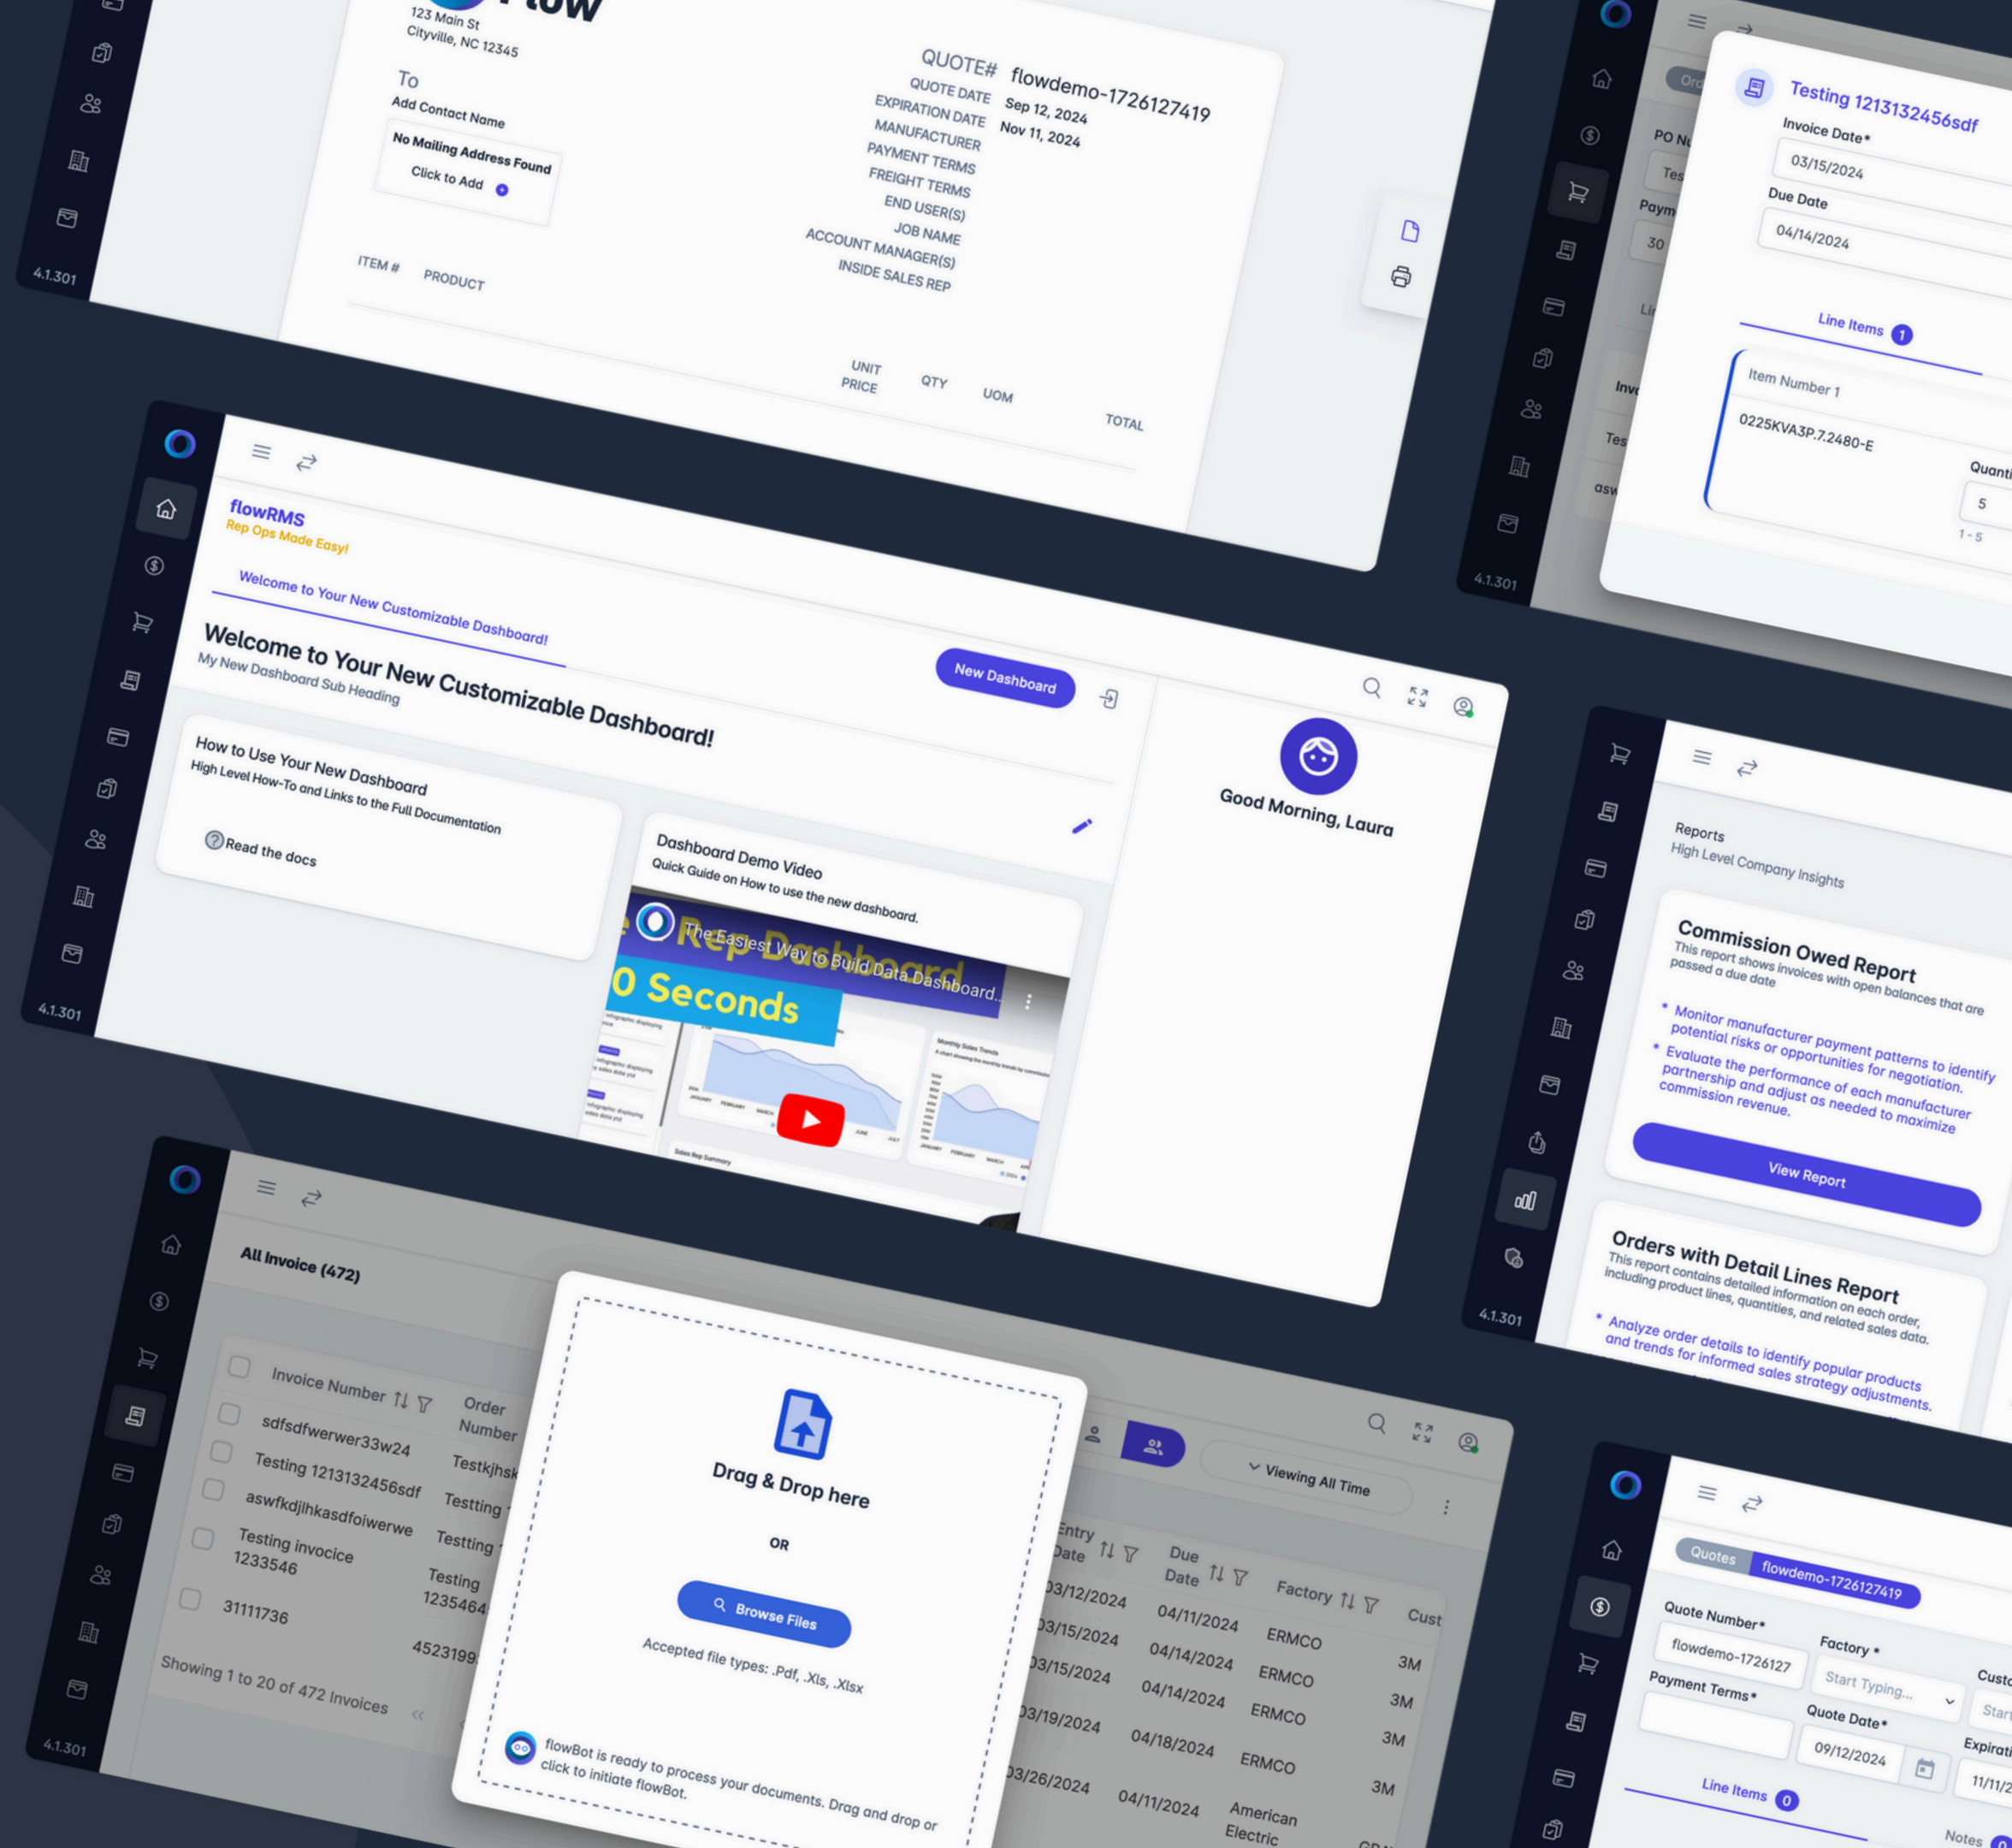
Flow
123 Main St
Cityville, NC 12345

To
Add Contact Name
No Mailing Address Found
Click to Add

QUOTE# flowdemo-1726127419
QUOTE DATE Sep 12, 2024
EXPIRATION DATE Nov 11, 2024
MANUFACTURER
PAYMENT TERMS
FREIGHT TERMS
END USER(S)
JOB NAME
ACCOUNT MANAGER(S)
INSIDE SALES REP

ITEM # PRODUCT UNIT PRICE QTY UOM TOTAL

4.1.301

Testing 1213132456sdf
Invoice Date*
03/15/2024
Due Date
04/14/2024
Line Items 1
Item Number 1
0225KVA3P.7.2480-E
Quanti
5
1 - 5
4.1.301

flowRMS
Rep Ops Made Easy!
Welcome to Your New Customizable Dashboard!
Welcome to Your New Customizable Dashboard!
My New Dashboard Sub Heading
New Dashboard
Good Morning, Laura
How to Use Your New Dashboard
High Level How-To and Links to the Full Documentation
Read the docs
Dashboard Demo Video
Quick Guide on How to use the new dashboard.
The Easiest Way to Build Data Dashboard...
e Rep Dashboard
0 Seconds
4.1.301

Reports
High Level Company Insights
Commission Owed Report
This report shows invoices with open balances that are passed a due date
* Monitor manufacturer payment patterns to identify potential risks or opportunities for negotiation.
* Evaluate the performance of each manufacturer partnership and adjust as needed to maximize commission revenue.
View Report
Orders with Detail Lines Report
This report contains detailed information on each order, including product lines, quantities, and related sales data.
* Analyze order details to identify popular products and trends for informed sales strategy adjustments.
4.1.301

All Invoice (472)
Invoice Number | Order Number
sdfsdfwerwer33w24 | Testkjhsk
Testing 1213132456sdf | Testing
aswfkdjlhkasdfoiwerwe | Testing
Testing invocice 1233546 | Testing 123546
31111736 | 4523199
Showing 1 to 20 of 472 Invoices
4.1.301

Drag & Drop here
OR
Browse Files
Accepted file types: .Pdf, .Xls, .Xlsx
flowBot is ready to process your documents. Drag and drop or click to initiate flowBot.

Viewing All Time
| Entry Date | Due Date | Factory | Cust |
|---|---|---|---|
| 03/12/2024 | 04/11/2024 | ERMCO | 3M |
| 03/15/2024 | 04/14/2024 | ERMCO | 3M |
| 03/15/2024 | 04/14/2024 | ERMCO | 3M |
| 03/19/2024 | 04/18/2024 | ERMCO | 3M |
| 03/26/2024 | 04/11/2024 | American Electric | |

Quotes flowdemo-1726127419
Quote Number*
flowdemo-1726127
Factory *
Start Typing...
Cust
Payment Terms*
Quote Date*
09/12/2024
Expirati
11/11/2
Line Items 0
Notes